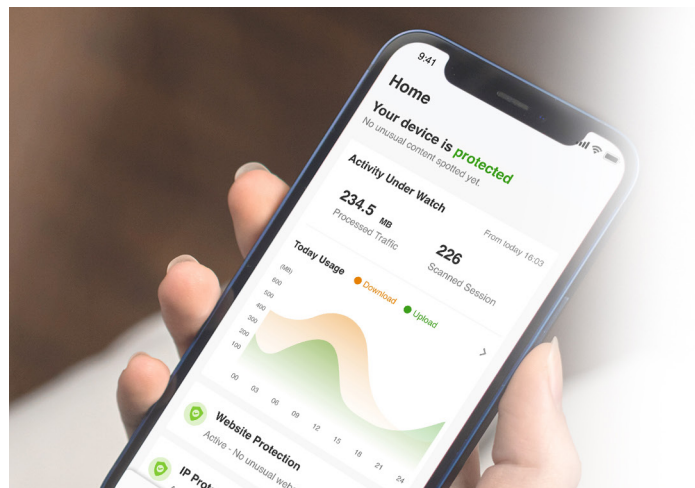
9:41

Home

Your device is protected
No unusual content spotted yet.

Activity Under Watch

From today 16:03

234.5 MB
Processed Traffic

226
Scanned Session

Today Usage

Download

Upload

(MB)
500
400
300
200
100

00
03
06
09
12
15
18
21
24

Website Protection
Active - No unusual web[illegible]

IP Prot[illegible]